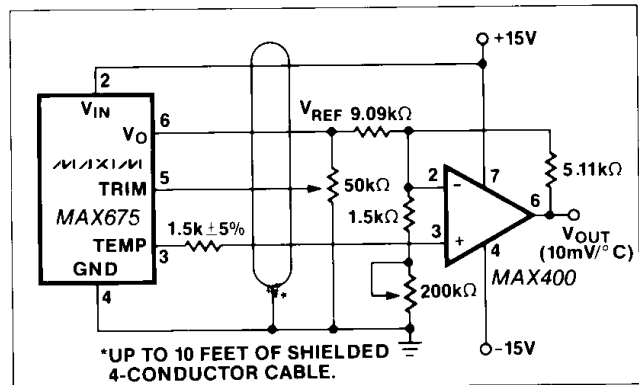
+15V

2

$V_{IN}$

$V_O$

6

$V_{REF}$ 9.09kΩ

MAXIM

TRIM

5

50kΩ

2

−

7

5.11kΩ

MAX675

1.5k ± 5%

1.5kΩ

6

TEMP

3

3

+

4

$V_{OUT}$ (10mV/°C)

GND

MAX400

4

200kΩ

*

*UP TO 10 FEET OF SHIELDED 4-CONDUCTOR CABLE.

−15V